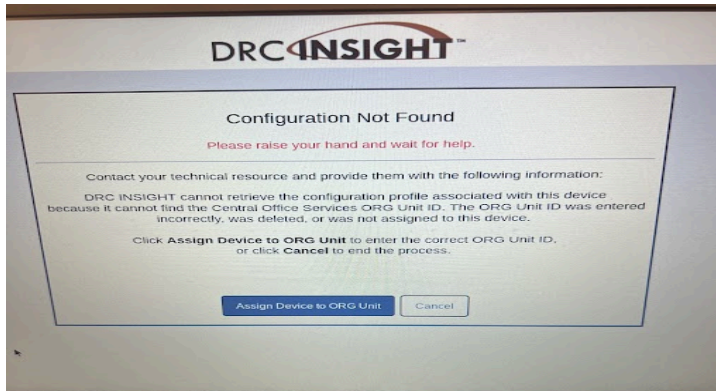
DRC INSIGHT™

Configuration Not Found

Please raise your hand and wait for help.

Contact your technical resource and provide them with the following information:

DRC INSIGHT cannot retrieve the configuration profile associated with this device because it cannot find the Central Office Services ORG Unit ID. The ORG Unit ID was entered incorrectly, was deleted, or was not assigned to this device.

Click **Assign Device to ORG Unit** to enter the correct ORG Unit ID, or click **Cancel** to end the process.

Assign Device to ORG Unit

Cancel